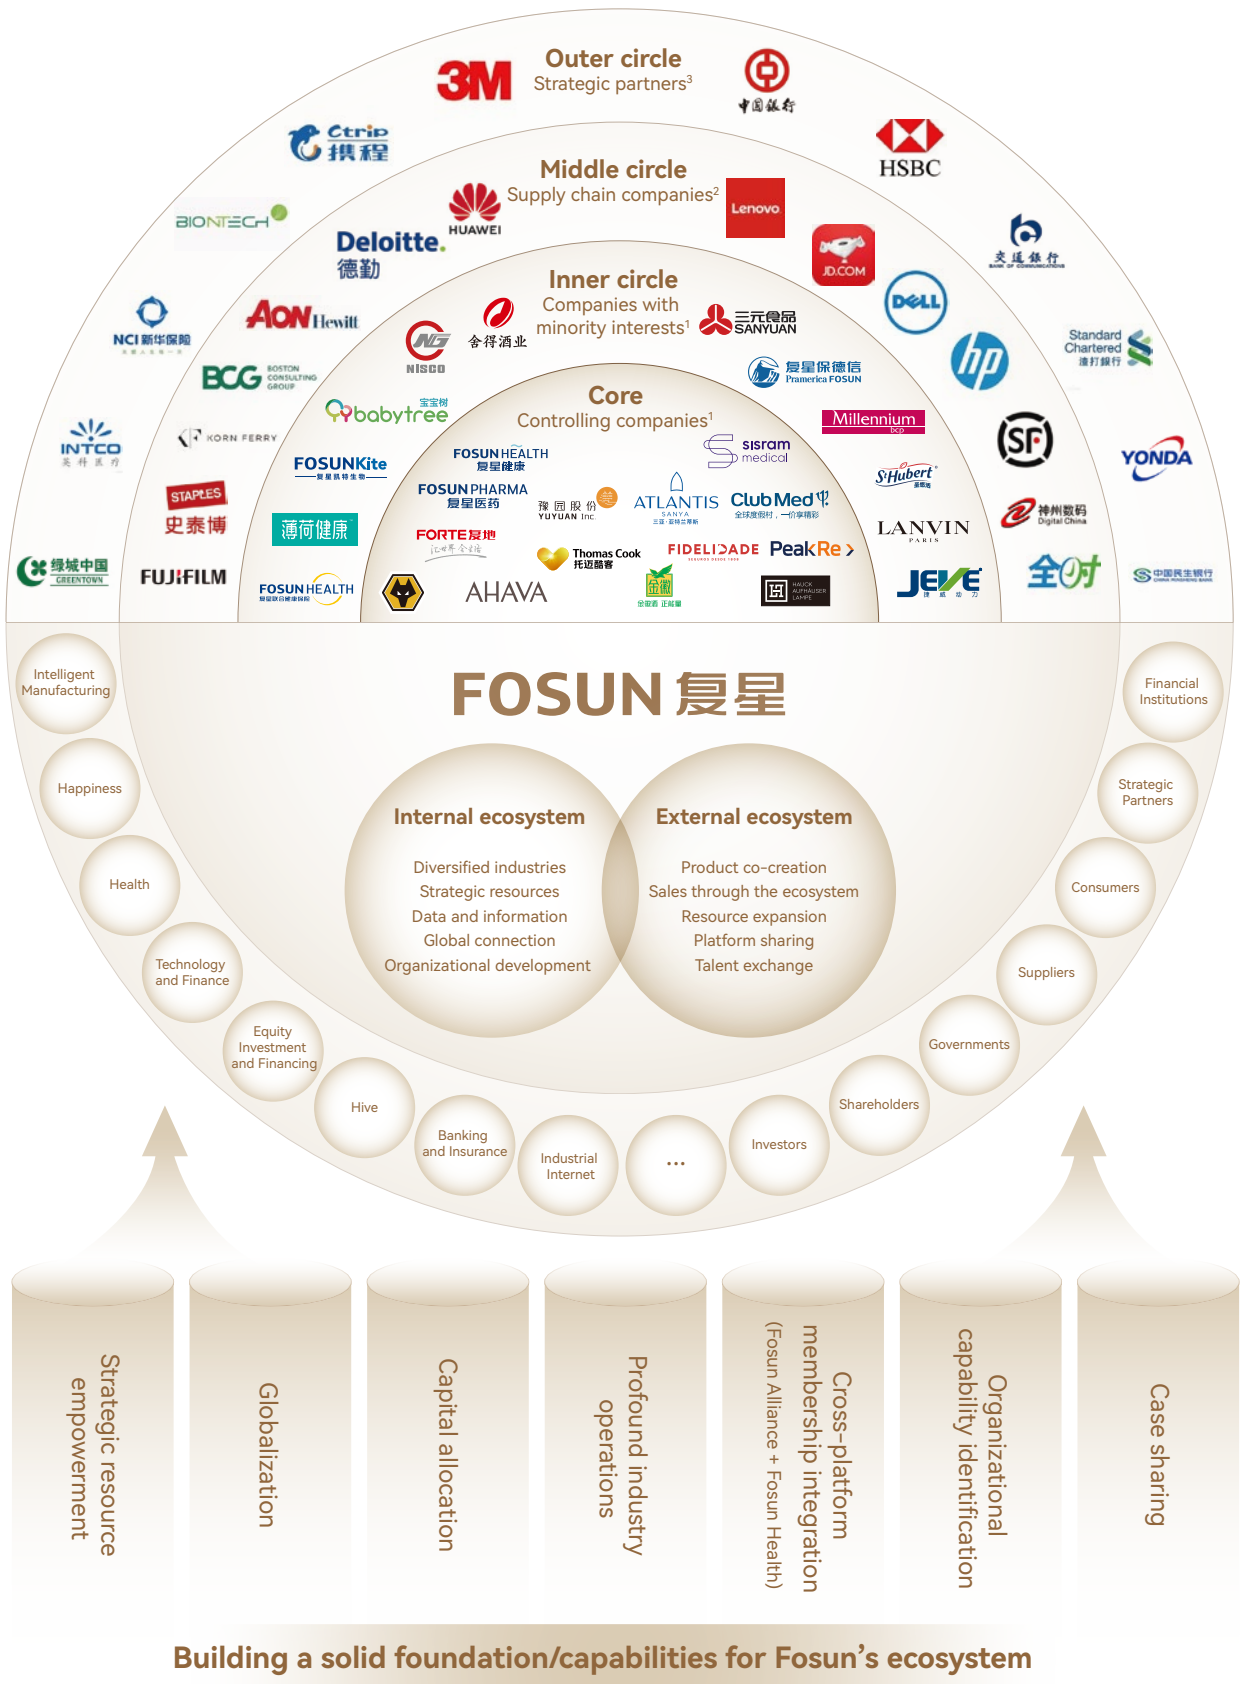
Outer circle
Strategic partners$^3$

3M
中国银行
Ctrip 携程
HSBC
BIONTECH
交通银行
NCI 新华保险
Standard Chartered 渣打银行
INTCO 英科医疗
YONDA
绿城中国 GREENTOWN
FUJIFILM
中国民生银行

Middle circle
Supply chain companies$^2$

HUAWEI
Lenovo
Deloitte. 德勤
JD.COM
AON Hewitt
DELL
BCG BOSTON CONSULTING GROUP
hp
KORN FERRY
SF
STAPLES 史泰博
神州数码 Digital China
薄荷健康
全时

Inner circle
Companies with minority interests$^1$

NISCO
舍得酒业
三元食品 SANYUAN
复星保德信 Pramerica FOSUN
FOSUNKite 复星凯特生物
Millennium bcp
babytree 宝宝树
S.Hubert
FOSUN HEALTH 复星联合健康保险
LANVIN PARIS
JEVE

Core
Controlling companies$^1$

FOSUN HEALTH 复星健康
sisram medical
FOSUN PHARMA 复星医药
豫园股份 YUYUAN Inc.
ATLANTIS SANYA
Club Med
FORTE 复地
Thomas Cook 托迈酷客
FIDELIDADE
PeakRe
AHAVA
金徽
HAUCK AUFHÄUSER LAMPE

FOSUN 复星

Internal ecosystem
Diversified industries
Strategic resources
Data and information
Global connection
Organizational development

External ecosystem
Product co-creation
Sales through the ecosystem
Resource expansion
Platform sharing
Talent exchange

Intelligent Manufacturing
Happiness
Health
Technology and Finance
Equity Investment and Financing
Hive
Banking and Insurance
Industrial Internet
...
Investors
Shareholders
Governments
Suppliers
Consumers
Strategic Partners
Financial Institutions

Strategic resource empowerment
Globalization
Capital allocation
Profound industry operations
Cross-platform membership integration (Fosun Alliance + Fosun Health)
Organizational capability identification
Case sharing

Building a solid foundation/capabilities for Fosun’s ecosystem